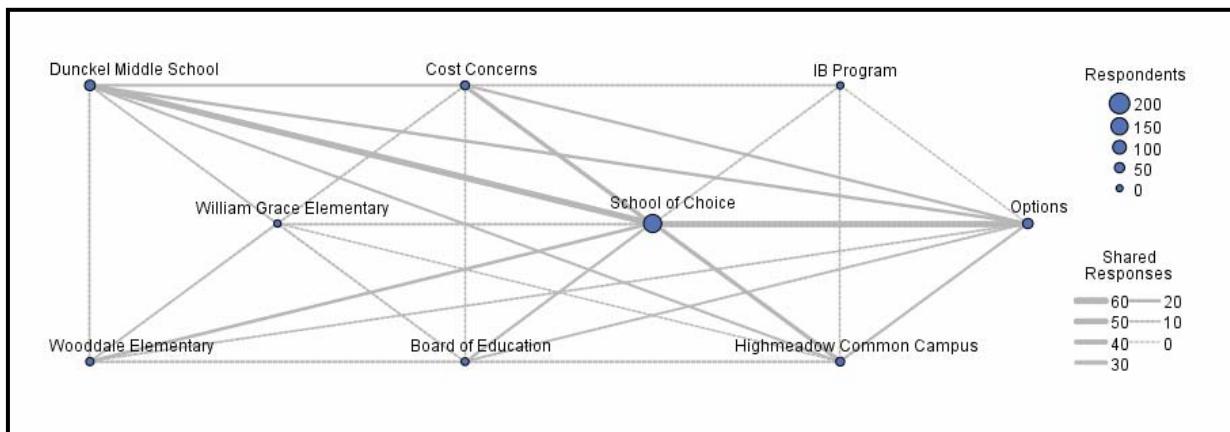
Dunckel Middle School
Cost Concerns
IB Program
William Grace Elementary
School of Choice
Options
Wooddale Elementary
Board of Education
Highmeadow Common Campus

Respondents
200
150
100
50
0

Shared Responses
60
50
40
30
20
10
0